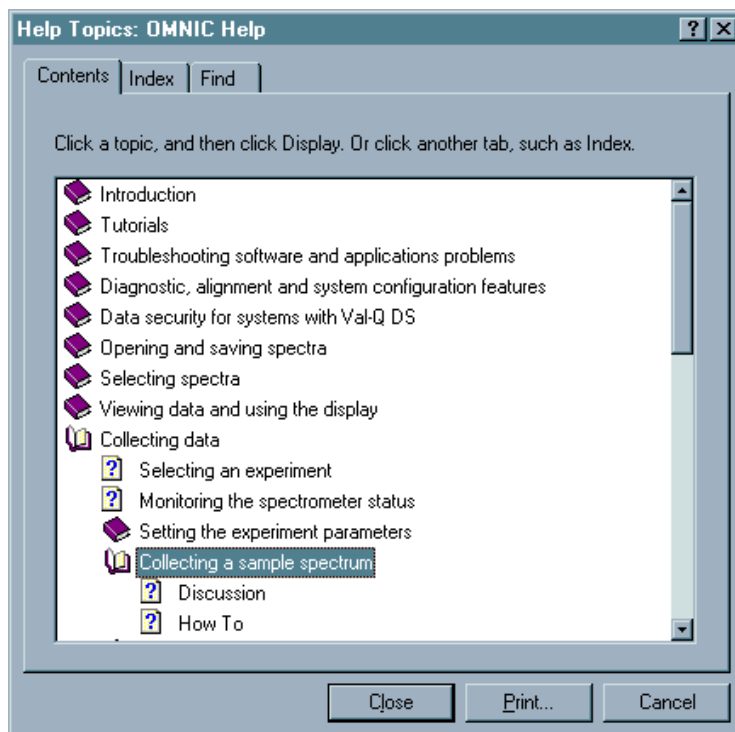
Help Topics: OMNIC Help

?

Contents | Index | Find

Click a topic, and then click Display. Or click another tab, such as Index.

Introduction
Tutorials
Troubleshooting software and applications problems
Diagnostic, alignment and system configuration features
Data security for systems with Val-Q DS
Opening and saving spectra
Selecting spectra
Viewing data and using the display
Collecting data
Selecting an experiment
Monitoring the spectrometer status
Setting the experiment parameters
Collecting a sample spectrum
Discussion
How To

Close | Print... | Cancel